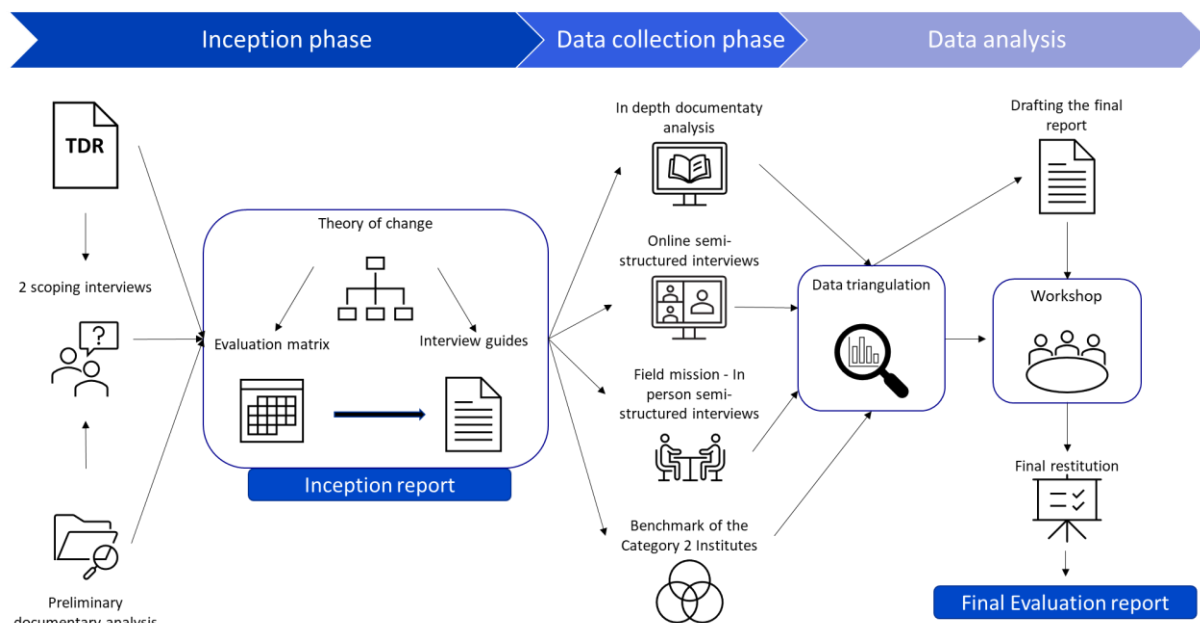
Inception phase
Data collection phase
Data analysis

TDR

2 scoping interviews

Preliminary documentary analysis

Theory of change

Evaluation matrix

Interview guides

Inception report

In depth documentaty analysis

Online semi-structured interviews

Field mission - In person semi-structured interviews

Benchmark of the Category 2 Institutes

Data triangulation

Drafting the final report

Workshop

Final restitution

Final Evaluation report